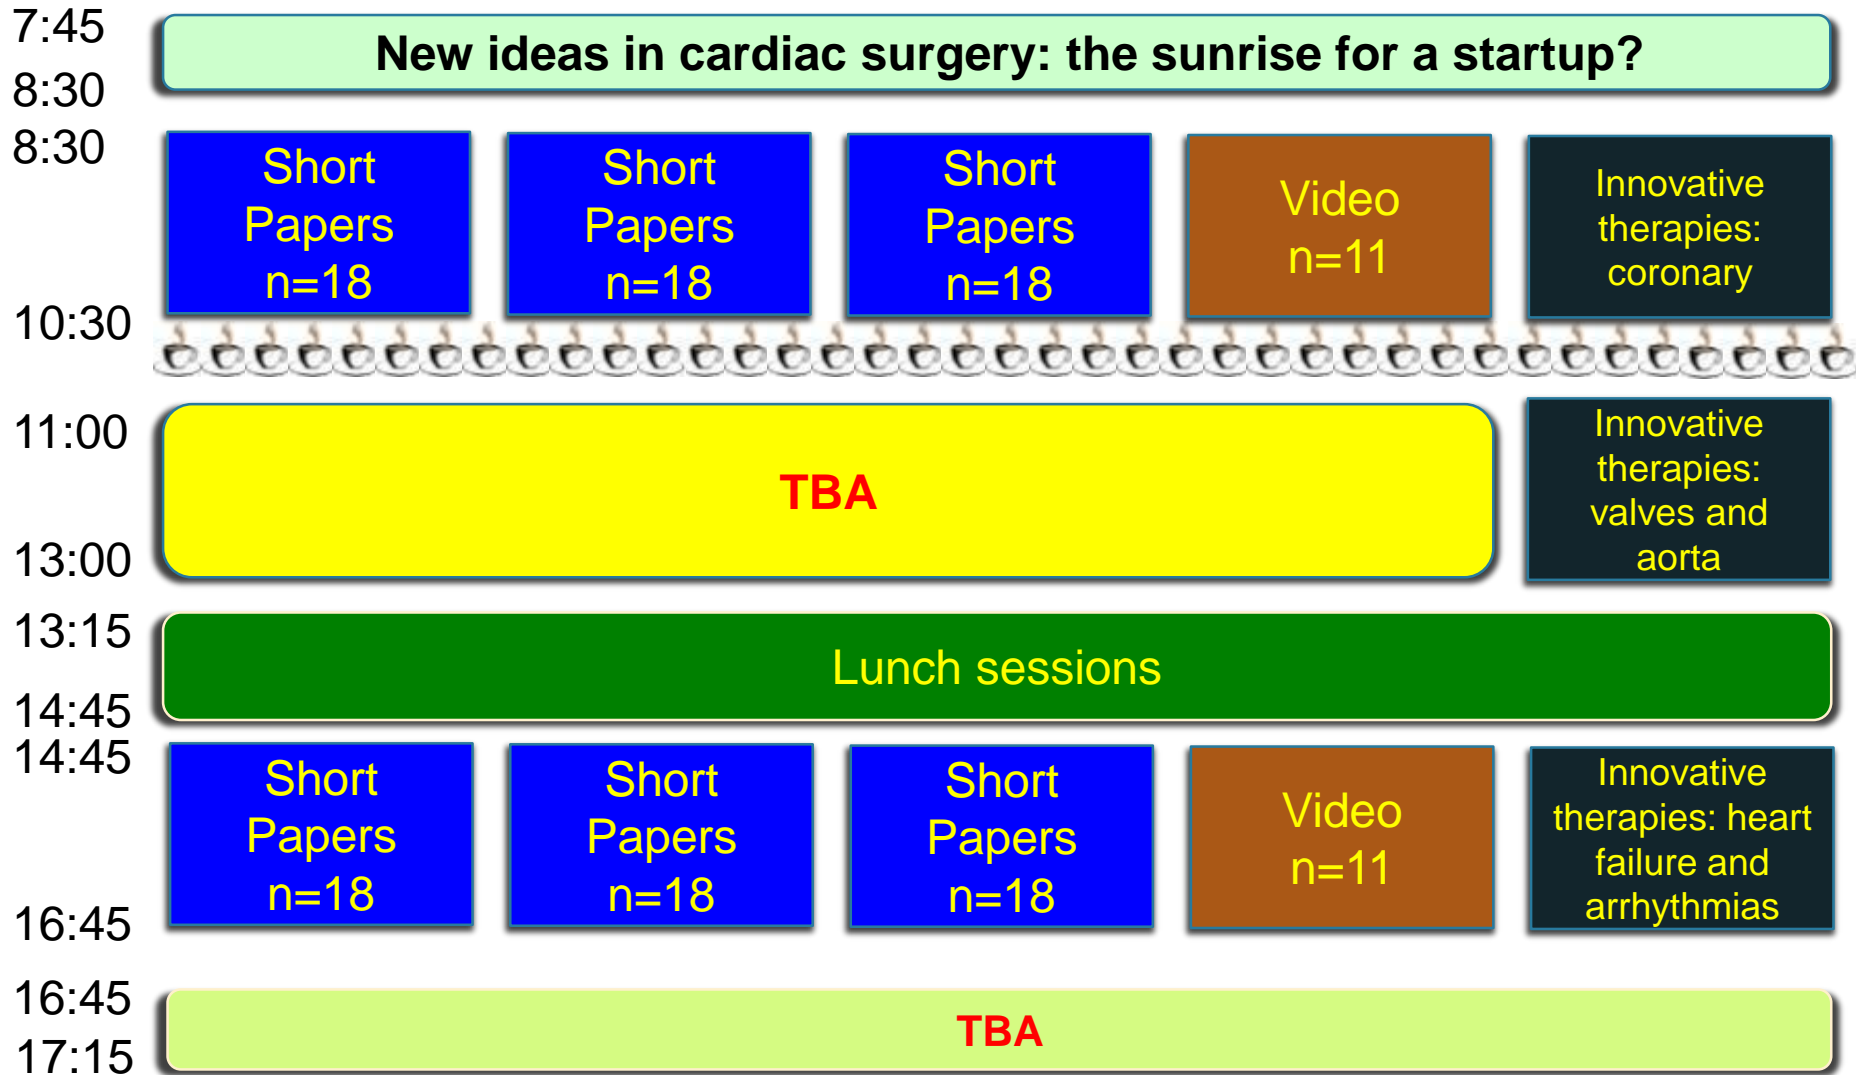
7:45
8:30

New ideas in cardiac surgery: the sunrise for a startup?

8:30

Short Papers n=18

Short Papers n=18

Short Papers n=18

Video n=11

Innovative therapies: coronary

10:30

11:00

TBA

Innovative therapies: valves and aorta

13:00

13:15

Lunch sessions

14:45
14:45

Short Papers n=18

Short Papers n=18

Short Papers n=18

Video n=11

Innovative therapies: heart failure and arrhythmias

16:45

16:45

TBA

17:15